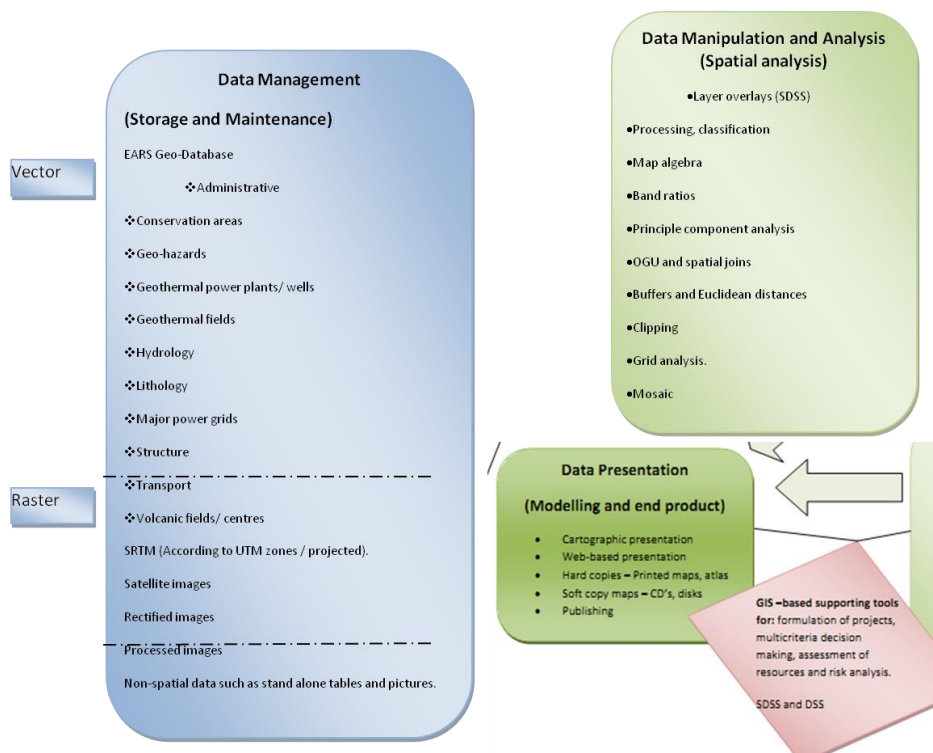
Data Management

(Storage and Maintenance)

Vector

EARS Geo-Database

❖Administrative

❖Conservation areas

❖Geo-hazards

❖Geothermal power plants/ wells

❖Geothermal fields

❖Hydrology

❖Lithology

❖Major power grids

❖Structure

Raster

❖Transport

❖Volcanic fields/ centres

SRTM (According to UTM zones / projected).

Satellite images

Rectified images

Processed images

Non-spatial data such as stand alone tables and pictures.

Data Manipulation and Analysis (Spatial analysis)

•Layer overlays (SDSS)

•Processing, classification

•Map algebra

•Band ratios

•Principle component analysis

•OGU and spatial joins

•Buffers and Euclidean distances

•Clipping

•Grid analysis.

•Mosaic

Data Presentation

(Modelling and end product)

• Cartographic presentation
• Web-based presentation
• Hard copies – Printed maps, atlas
• Soft copy maps – CD's, disks
• Publishing

GIS –based supporting tools for: formulation of projects, multicriteria decision making, assessment of resources and risk analysis.

SDSS and DSS